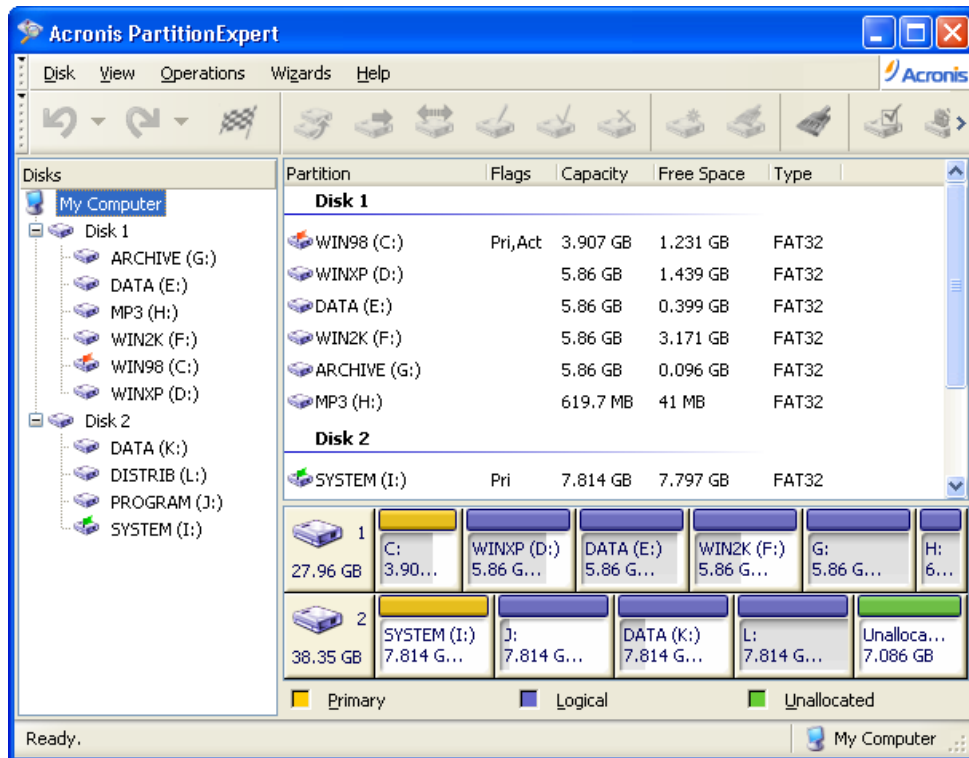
Acronis PartitionExpert

Disk View Operations Wizards Help

Acronis

Disks

My Computer
Disk 1
ARCHIVE (G:)
DATA (E:)
MP3 (H:)
WIN2K (F:)
WIN98 (C:)
WINXP (D:)
Disk 2
DATA (K:)
DISTRIB (L:)
PROGRAM (J:)
SYSTEM (I:)

| Partition | Flags | Capacity | Free Space | Type |
|---|---|---|---|---|
| Disk 1 | | | | |
| WIN98 (C:) | Pri,Act | 3.907 GB | 1.231 GB | FAT32 |
| WINXP (D:) | | 5.86 GB | 1.439 GB | FAT32 |
| DATA (E:) | | 5.86 GB | 0.399 GB | FAT32 |
| WIN2K (F:) | | 5.86 GB | 3.171 GB | FAT32 |
| ARCHIVE (G:) | | 5.86 GB | 0.096 GB | FAT32 |
| MP3 (H:) | | 619.7 MB | 41 MB | FAT32 |
| Disk 2 | | | | |
| SYSTEM (I:) | Pri | 7.814 GB | 7.797 GB | FAT32 |

1
27.96 GB
C: 3.90…
WINXP (D:) 5.86 G…
DATA (E:) 5.86 G…
WIN2K (F:) 5.86 G…
G: 5.86 G…
H: 6…

2
38.35 GB
SYSTEM (I:) 7.814 G…
J: 7.814 G…
DATA (K:) 7.814 G…
L: 7.814 G…
Unalloca… 7.086 GB

Primary Logical Unallocated

Ready.
My Computer